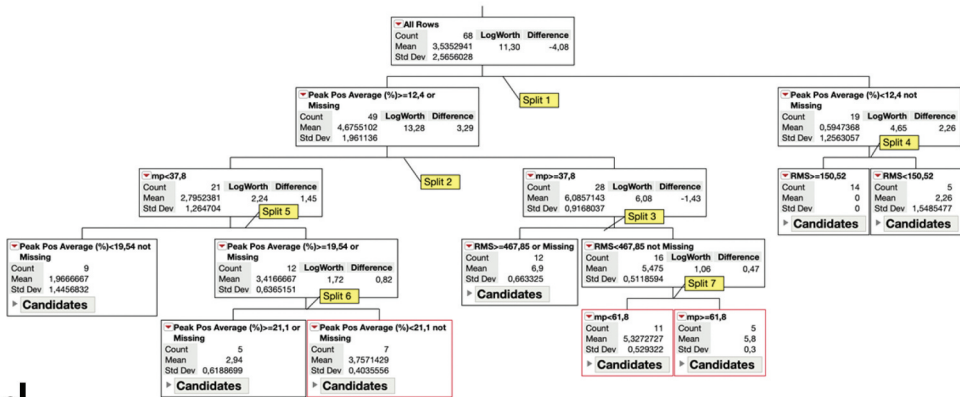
All Rows

| Count | 68 | LogWorth | Difference |
|---|---|---|---|
| Mean | 3,5352941 | 11,30 | -4,08 |
| Std Dev | 2,5656028 | | |

Split 1

Peak Pos Average (%)>=12,4 or Missing

| Count | 49 | LogWorth | Difference |
|---|---|---|---|
| Mean | 4,6755102 | 13,28 | 3,29 |
| Std Dev | 1,961136 | | |

Peak Pos Average (%)<12,4 not Missing

| Count | 19 | LogWorth | Difference |
|---|---|---|---|
| Mean | 0,5947368 | 4,65 | 2,26 |
| Std Dev | 1,2563057 | | |

Split 4

Split 2

mp<37,8

| Count | 21 | LogWorth | Difference |
|---|---|---|---|
| Mean | 2,7952381 | 2,24 | 1,45 |
| Std Dev | 1,264704 | | |

Split 5

mp>=37,8

| Count | 28 | LogWorth | Difference |
|---|---|---|---|
| Mean | 6,0857143 | 6,08 | -1,43 |
| Std Dev | 0,9168037 | | |

Split 3

RMS>=150,52

| Count | 14 |
|---|---|
| Mean | 0 |
| Std Dev | 0 |

Candidates

RMS<150,52

| Count | 5 |
|---|---|
| Mean | 2,26 |
| Std Dev | 1,5485477 |

Candidates

Peak Pos Average (%)<19,54 not Missing

| Count | 9 |
|---|---|
| Mean | 1,9666667 |
| Std Dev | 1,4456832 |

Candidates

Peak Pos Average (%)>=19,54 or Missing

| Count | 12 | LogWorth | Difference |
|---|---|---|---|
| Mean | 3,4166667 | 1,72 | 0,82 |
| Std Dev | 0,6365151 | | |

Split 6

RMS>=467,85 or Missing

| Count | 12 |
|---|---|
| Mean | 6,9 |
| Std Dev | 0,663325 |

Candidates

RMS<467,85 not Missing

| Count | 16 | LogWorth | Difference |
|---|---|---|---|
| Mean | 5,475 | 1,06 | 0,47 |
| Std Dev | 0,5118594 | | |

Split 7

Peak Pos Average (%)>=21,1 or Missing

| Count | 5 |
|---|---|
| Mean | 2,94 |
| Std Dev | 0,6188699 |

Candidates

Peak Pos Average (%)<21,1 not Missing

| Count | 7 |
|---|---|
| Mean | 3,7571429 |
| Std Dev | 0,4035556 |

Candidates

mp<61,8

| Count | 11 |
|---|---|
| Mean | 5,3272727 |
| Std Dev | 0,529322 |

Candidates

mp>=61,8

| Count | 5 |
|---|---|
| Mean | 5,8 |
| Std Dev | 0,3 |

Candidates